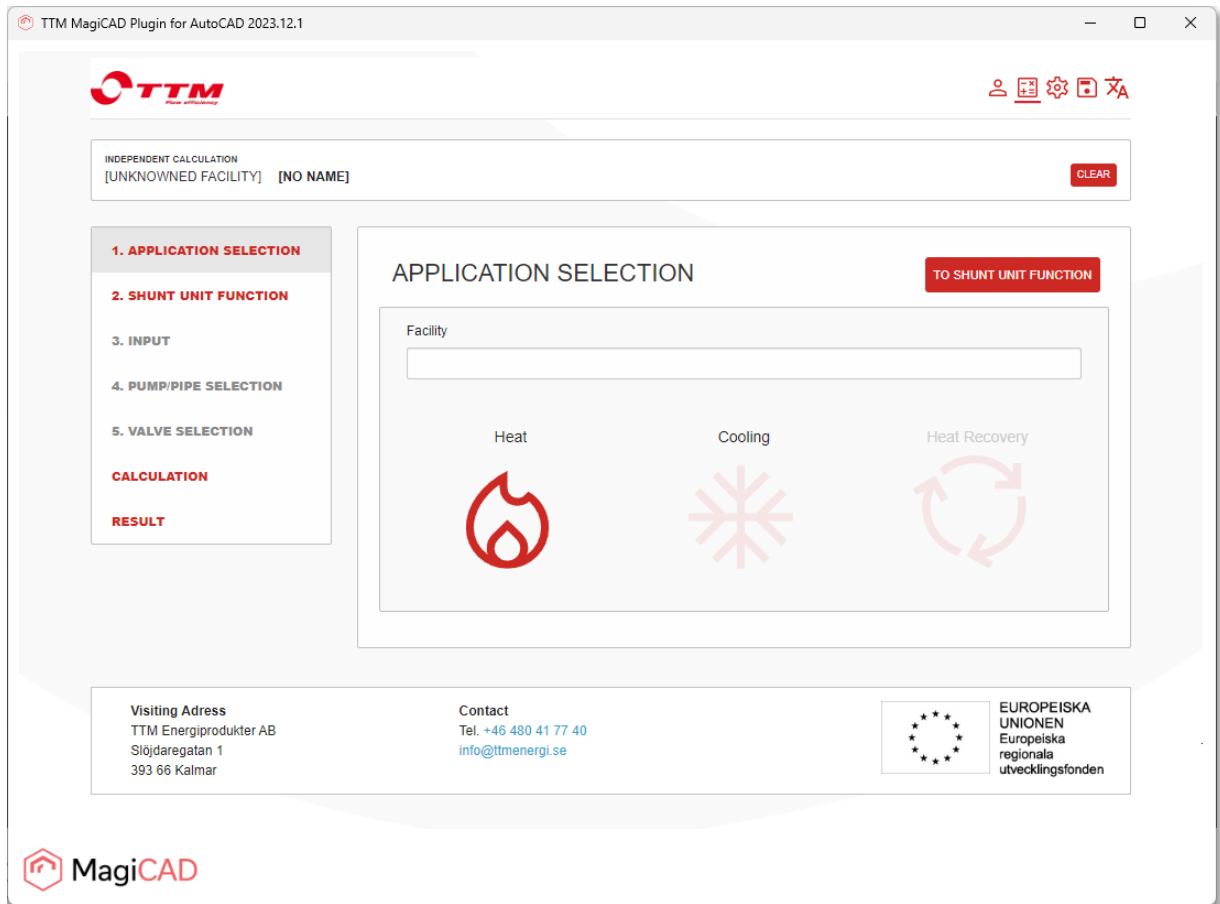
TTM MagiCAD Plugin for AutoCAD 2023.12.1

TTM
Flow efficiency

INDEPENDENT CALCULATION
[UNKNOWNED FACILITY] [NO NAME]

CLEAR

1. APPLICATION SELECTION
2. SHUNT UNIT FUNCTION
3. INPUT
4. PUMP/PIPE SELECTION
5. VALVE SELECTION
CALCULATION
RESULT

APPLICATION SELECTION

TO SHUNT UNIT FUNCTION

Facility

Heat

Cooling

Heat Recovery

Visiting Adress
TTM Energiprodukter AB
Slöjdaregatan 1
393 66 Kalmar

Contact
Tel. +46 480 41 77 40
info@ttmenergi.se

EUROPEISKA UNIONEN
Europeiska regionala utvecklingsfonden

MagiCAD